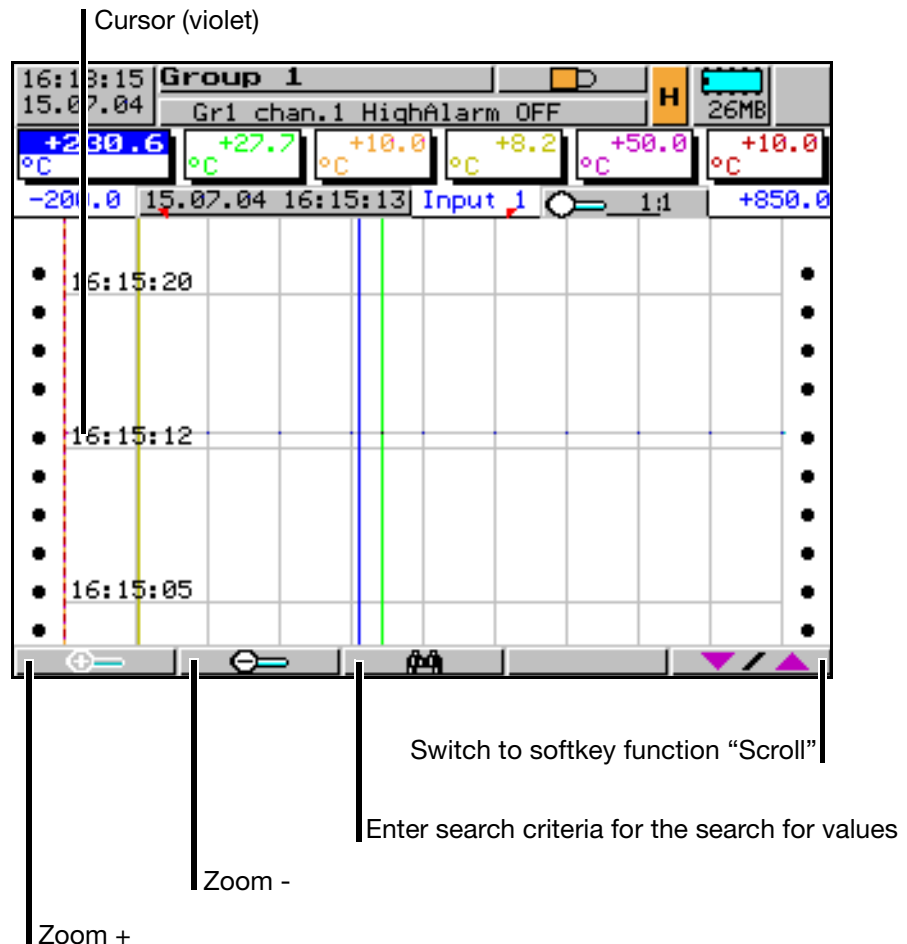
Cursor (violet)

16:1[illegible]:15
15.07.04

Group 1

Gr1 chan.1 HighAlarm OFF

H

26MB

+2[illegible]0.6
°C

+27.7
°C

+10.0
°C

+8.2
°C

+50.0
°C

+10.0
°C

-20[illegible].0

15.07.04 16:15:13

Input 1

1:1

+850.0

16:15:20

16:15:12

16:15:05

Switch to softkey function "Scroll"

Enter search criteria for the search for values

Zoom -

Zoom +